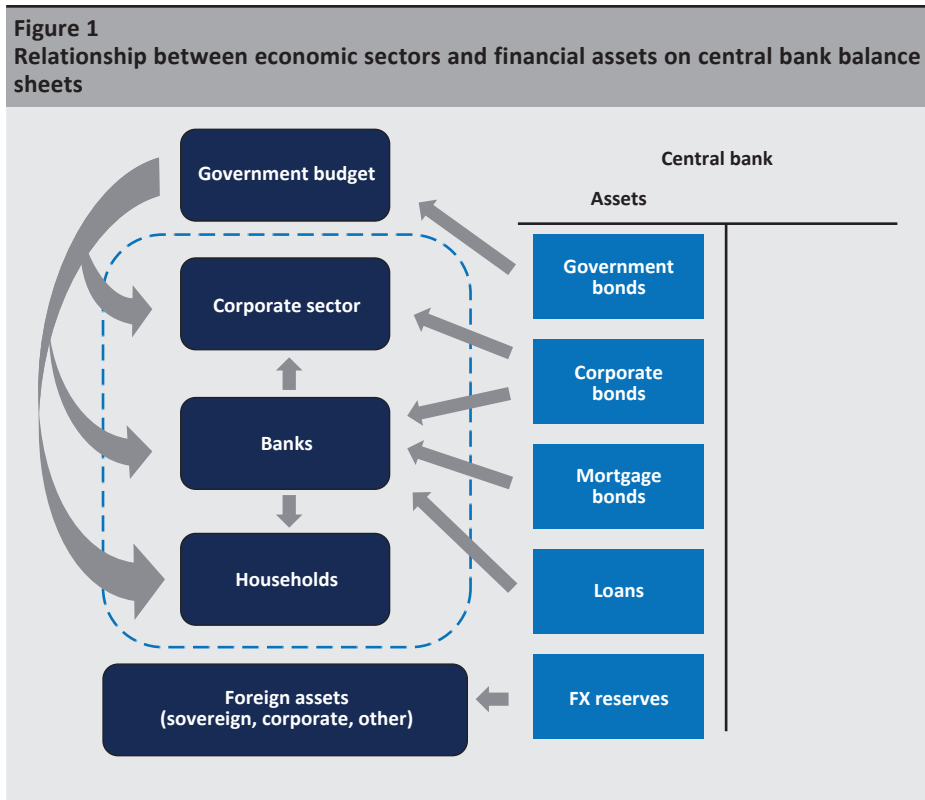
Figure 1
Relationship between economic sectors and financial assets on central bank balance sheets

Government budget

Corporate sector

Banks

Households

Foreign assets (sovereign, corporate, other)

Central bank

Assets

Government bonds

Corporate bonds

Mortgage bonds

Loans

FX reserves